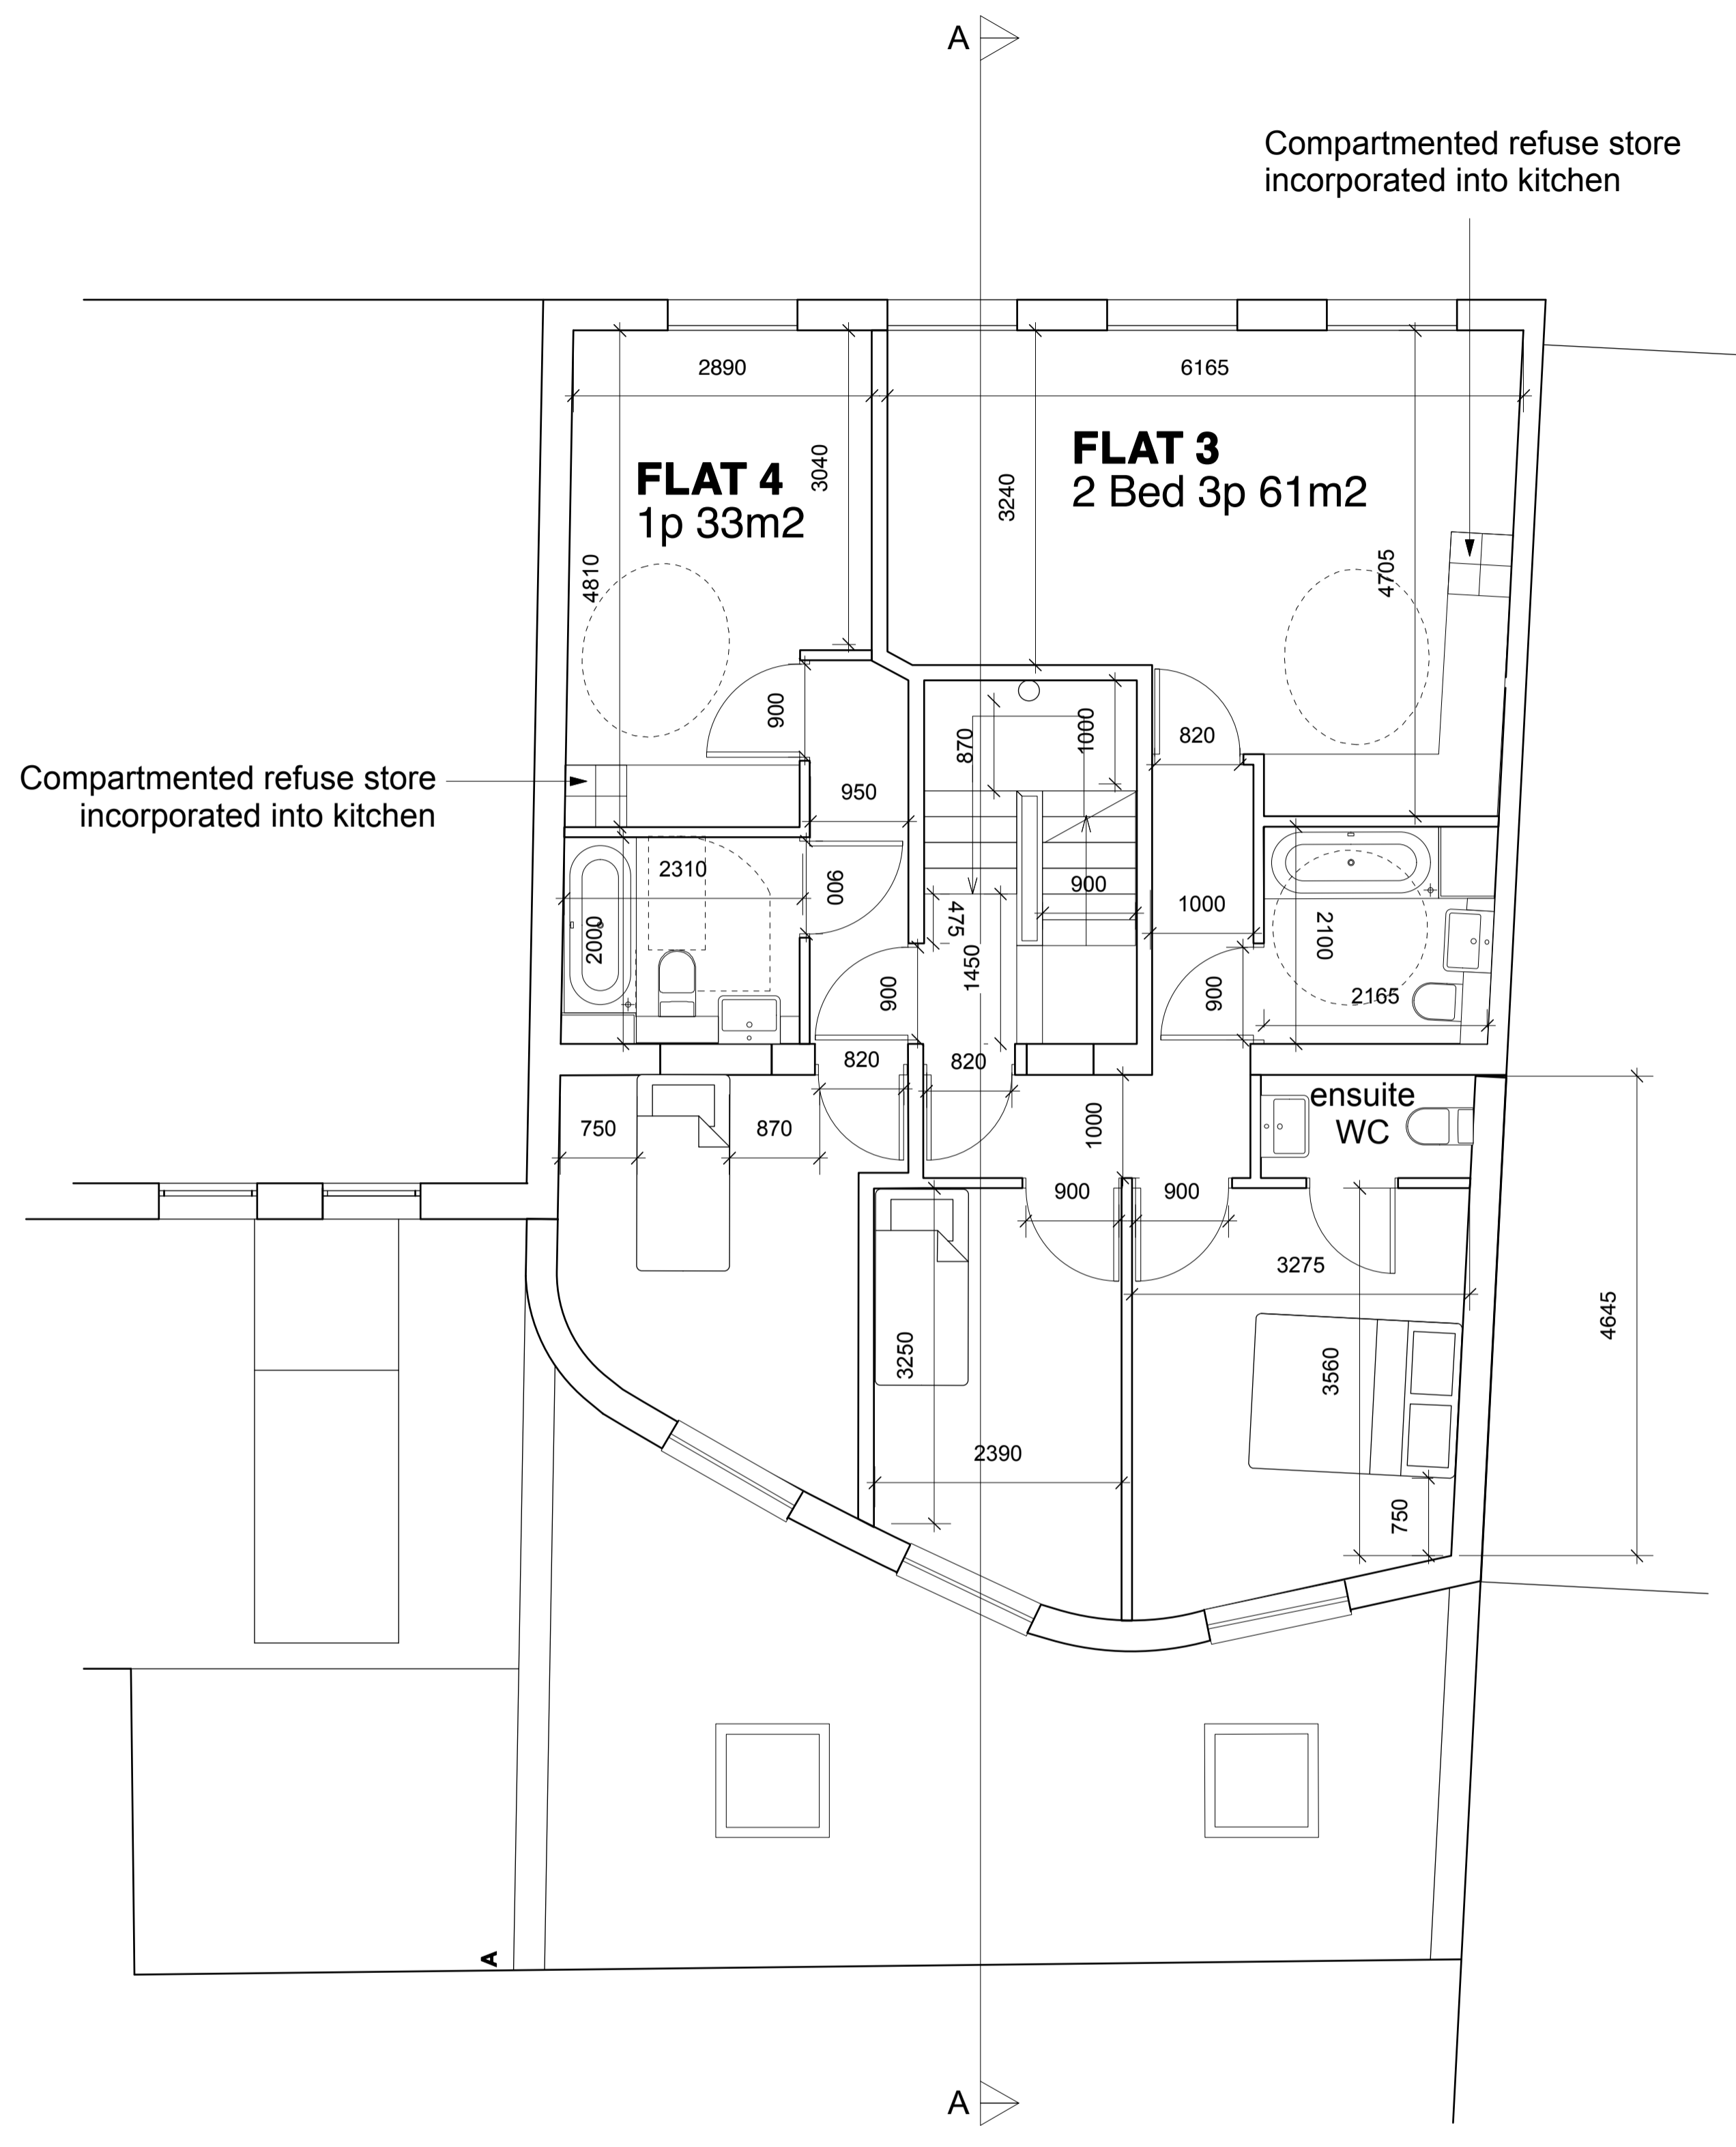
A

Compartmented refuse store incorporated into kitchen

2890

6165

FLAT 4
1p 33m2

3040

3240

FLAT 3
2 Bed 3p 61m2

4810

4705

900

870

1000

820

Compartmented refuse store incorporated into kitchen

950

2310

900

900

1000

2000

475

2100

1450

900

900

2165

820

820

750

870

ensuite WC

1000

900

900

3275

4645

3250

3560

2390

750

A

A